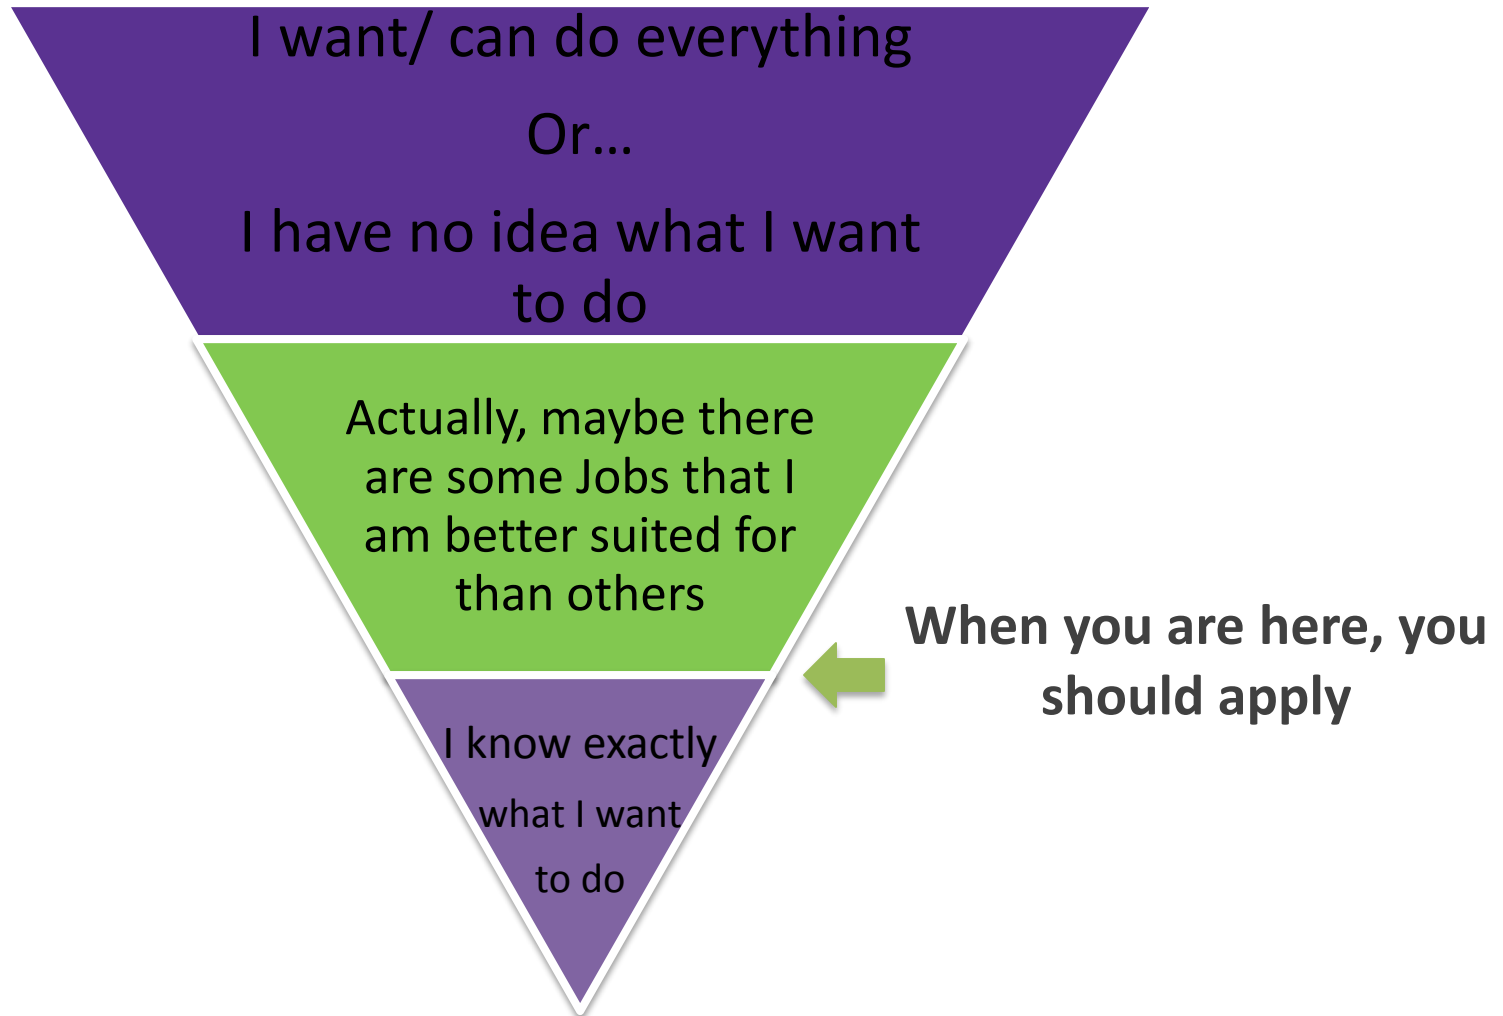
I want/ can do everything

Or…

I have no idea what I want to do

Actually, maybe there are some Jobs that I am better suited for than others

When you are here, you should apply

I know exactly what I want to do